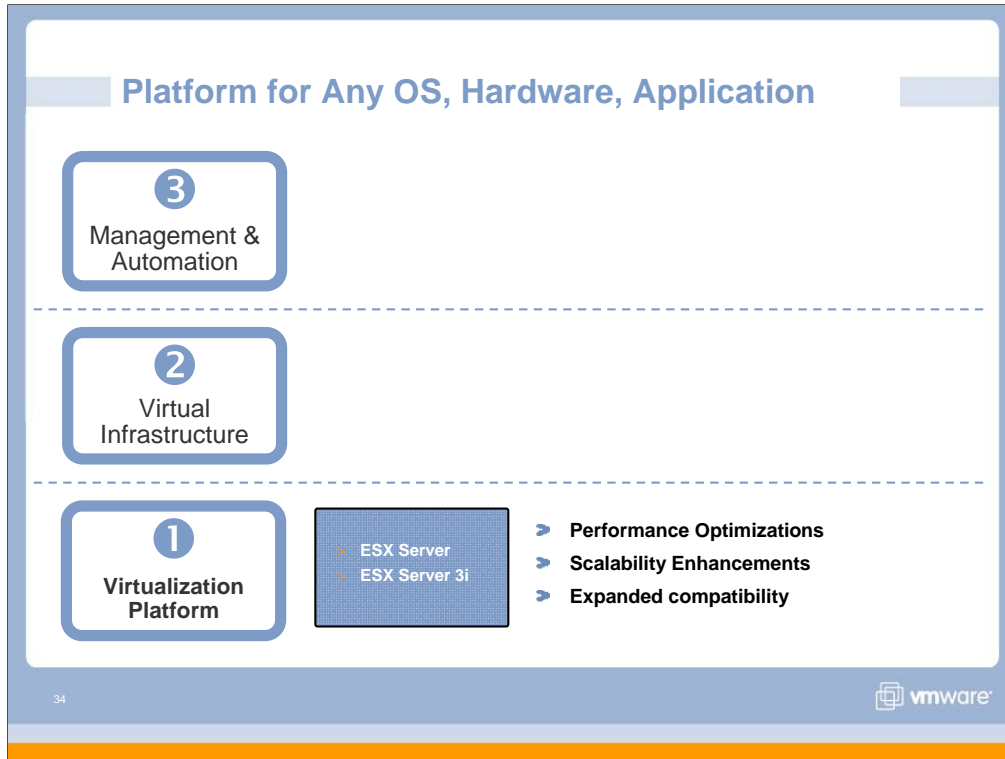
Platform for Any OS, Hardware, Application

3
Management & Automation

2
Virtual Infrastructure

1
Virtualization Platform

ESX Server
ESX Server 3i

Performance Optimizations
Scalability Enhancements
Expanded compatibility

34

vmware